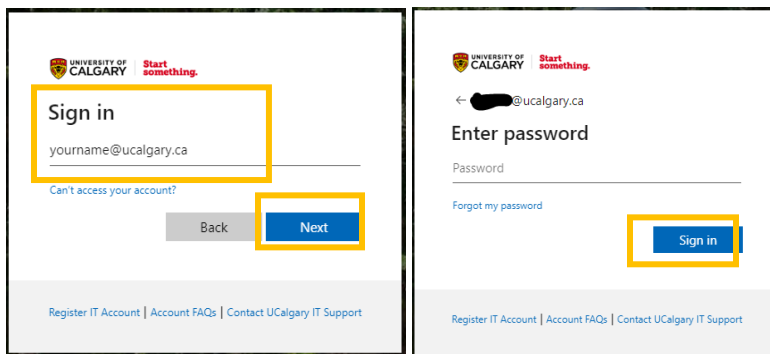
UNIVERSITY OF CALGARY | Start something.

Sign in

yourname@ucalgary.ca

Can't access your account?

Back

Next

Register IT Account | Account FAQs | Contact UCalgary IT Support

UNIVERSITY OF CALGARY | Start something.

← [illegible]@ucalgary.ca

Enter password

Password

Forgot my password

Sign in

Register IT Account | Account FAQs | Contact UCalgary IT Support